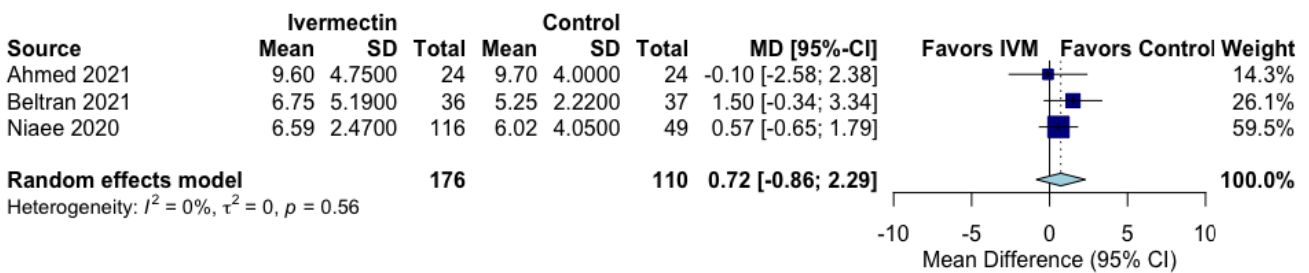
| | Ivermectin | | | Control | | | | | |
|---|---|---|---|---|---|---|---|---|---|
| Source | Mean | SD | Total | Mean | SD | Total | MD [95%-CI] | Favors IVM Favors Control | Weight |
| Ahmed 2021 | 9.60 | 4.7500 | 24 | 9.70 | 4.0000 | 24 | -0.10 [-2.58; 2.38] | | 14.3% |
| Beltran 2021 | 6.75 | 5.1900 | 36 | 5.25 | 2.2200 | 37 | 1.50 [-0.34; 3.34] | | 26.1% |
| Niaee 2020 | 6.59 | 2.4700 | 116 | 6.02 | 4.0500 | 49 | 0.57 [-0.65; 1.79] | | 59.5% |
| Random effects model | | | 176 | | | 110 | 0.72 [-0.86; 2.29] | | 100.0% |

Heterogeneity: $I^2 = 0\%$, $\tau^2 = 0$, $p = 0.56$

-10 -5 0 5 10
Mean Difference (95% CI)